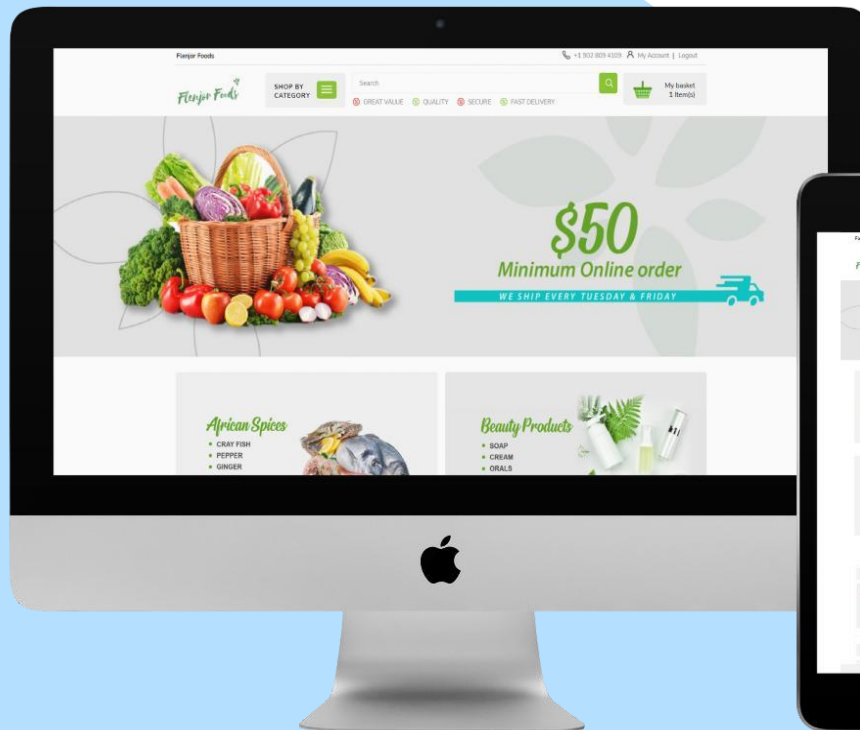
Fienjor Foods

+1 902 809 4329 My Account | Logout

Fienjor Foods

SHOP BY CATEGORY

Search

GREAT VALUE QUALITY SECURE FAST DELIVERY

My basket 1 Item(s)

$50

Minimum Online order

WE SHIP EVERY TUESDAY & FRIDAY

African Spices

• CRAY FISH
• PEPPER
• GINGER

Beauty Products

• SOAP
• CREAM
• ORALS